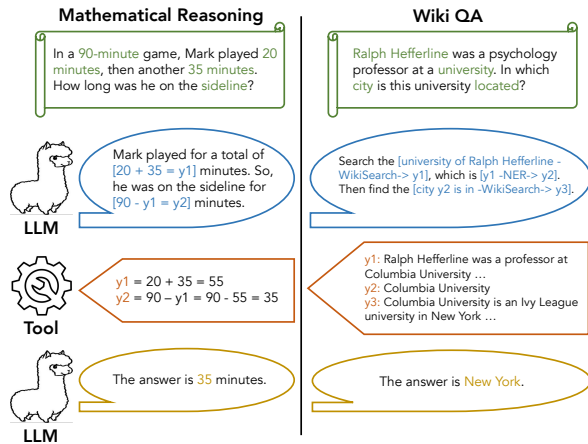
Mathematical Reasoning

In a 90-minute game, Mark played 20 minutes, then another 35 minutes. How long was he on the sideline?

LLM

Mark played for a total of [20 + 35 = y1] minutes. So, he was on the sideline for [90 - y1 = y2] minutes.

Tool

y1 = 20 + 35 = 55
y2 = 90 – y1 = 90 - 55 = 35

LLM

The answer is 35 minutes.

Wiki QA

Ralph Hefferline was a psychology professor at a university. In which city is this university located?

Search the [university of Ralph Hefferline -WikiSearch-> y1], which is [y1 -NER-> y2]. Then find the [city y2 is in -WikiSearch-> y3].

y1: Ralph Hefferline was a professor at Columbia University …
y2: Columbia University
y3: Columbia University is an Ivy League university in New York …

The answer is New York.